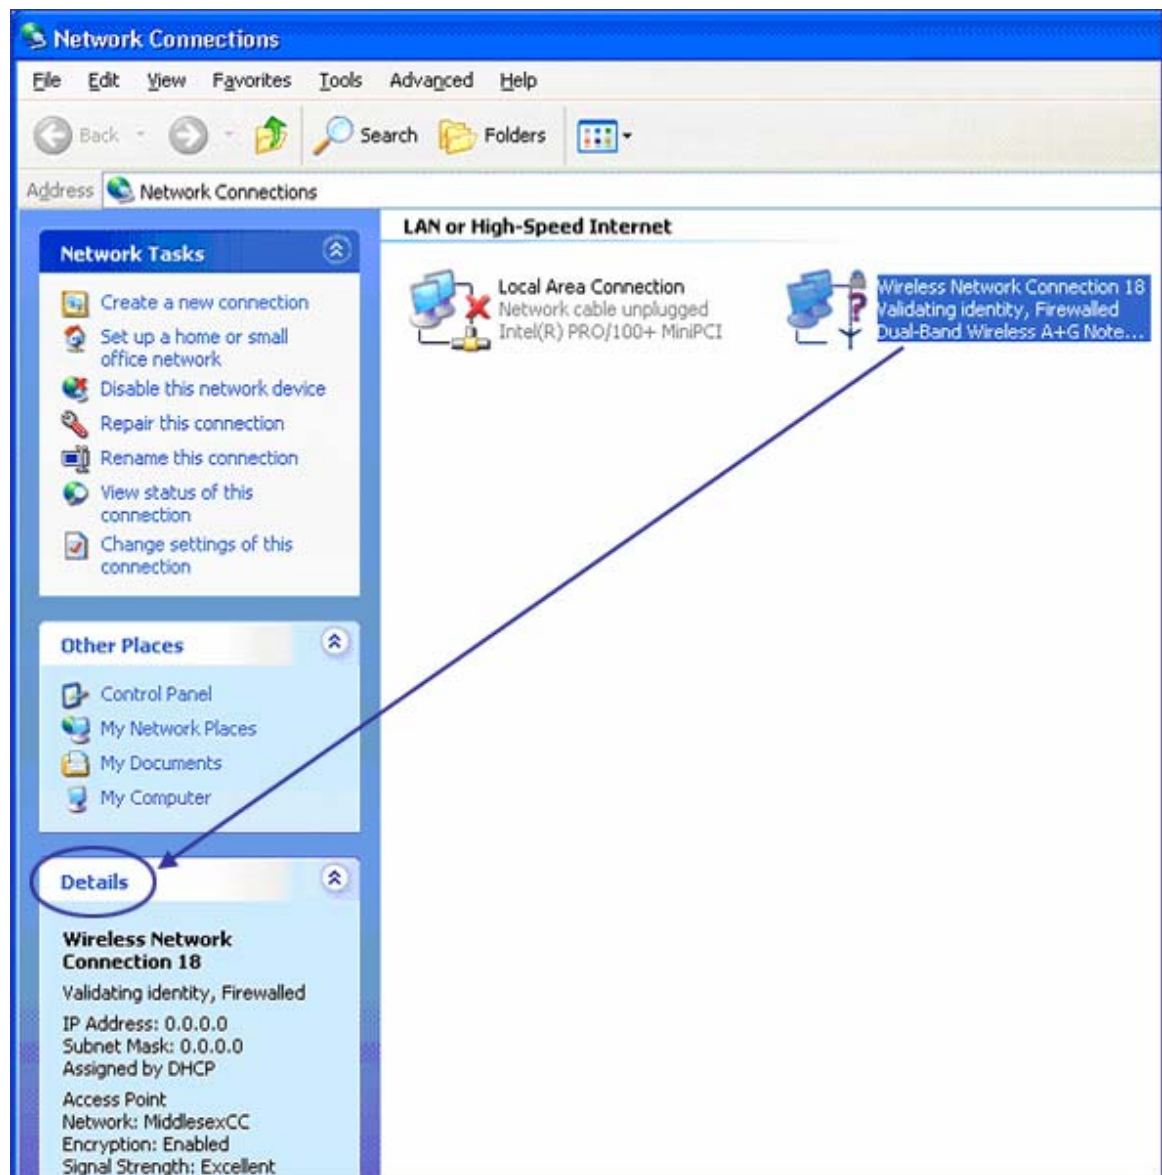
Network Connections

File Edit View Favorites Tools Advanced Help

Back Search Folders

Address Network Connections

Network Tasks

Create a new connection
Set up a home or small office network
Disable this network device
Repair this connection
Rename this connection
View status of this connection
Change settings of this connection

Other Places

Control Panel
My Network Places
My Documents
My Computer

Details

Wireless Network Connection 18
Validating identity, Firewalled
IP Address: 0.0.0.0
Subnet Mask: 0.0.0.0
Assigned by DHCP
Access Point
Network: MiddlesexCC
Encryption: Enabled
Signal Strength: Excellent

LAN or High-Speed Internet

Local Area Connection
Network cable unplugged
Intel(R) PRO/100+ MiniPCI

Wireless Network Connection 18
Validating identity, Firewalled
Dual-Band Wireless A+G Note...